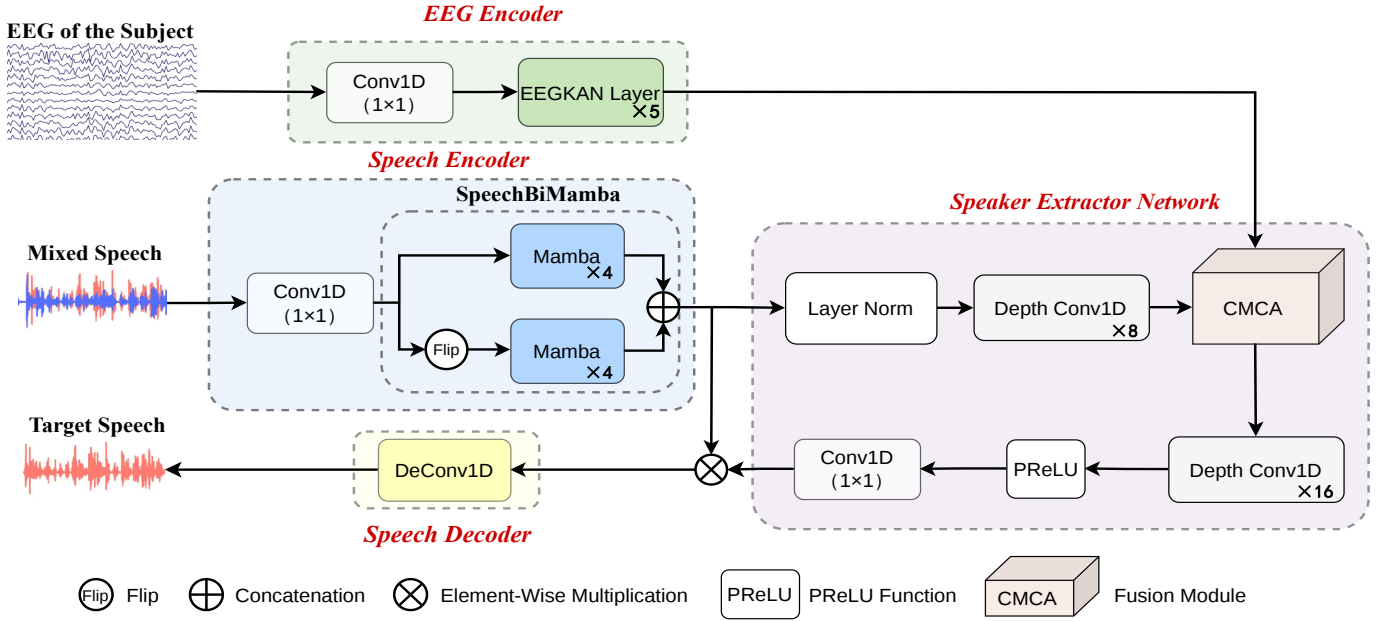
EEG Encoder

EEG of the Subject

Conv1D (1×1)

EEGKAN Layer ×5

Speech Encoder

SpeechBiMamba

Mixed Speech

Conv1D (1×1)

Mamba ×4

Flip

Mamba ×4

Speaker Extractor Network

Layer Norm

Depth Conv1D ×8

CMCA

Target Speech

DeConv1D

Conv1D (1×1)

PReLU

Depth Conv1D ×16

Speech Decoder

Flip Flip

Concatenation

Element-Wise Multiplication

PReLU PReLU Function

CMCA Fusion Module